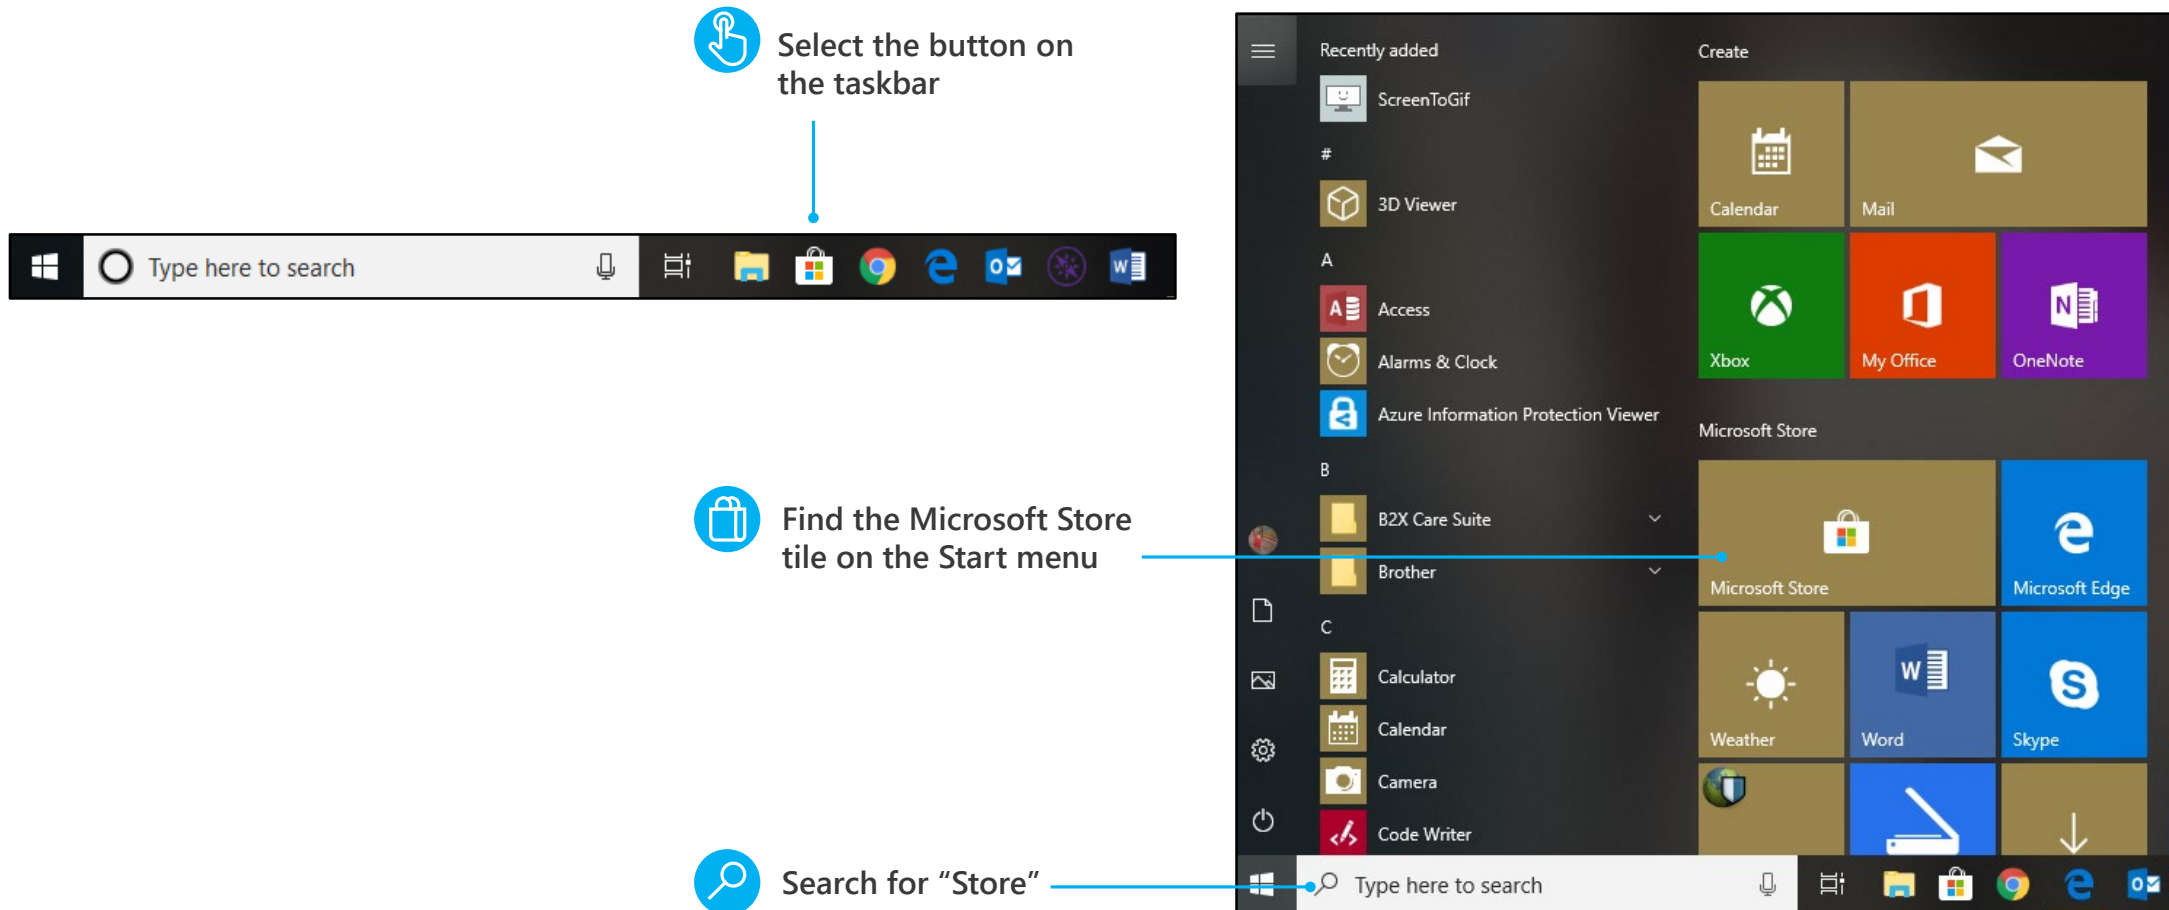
Select the button on the taskbar

Type here to search

Find the Microsoft Store tile on the Start menu

Search for “Store”

Recently added

ScreenToGif

#

3D Viewer

A

Access

Alarms & Clock

Azure Information Protection Viewer

B

B2X Care Suite

Brother

C

Calculator

Calendar

Camera

Code Writer

Create

Calendar

Mail

Xbox

My Office

OneNote

Microsoft Store

Microsoft Store

Microsoft Edge

Weather

Word

Skype

Type here to search